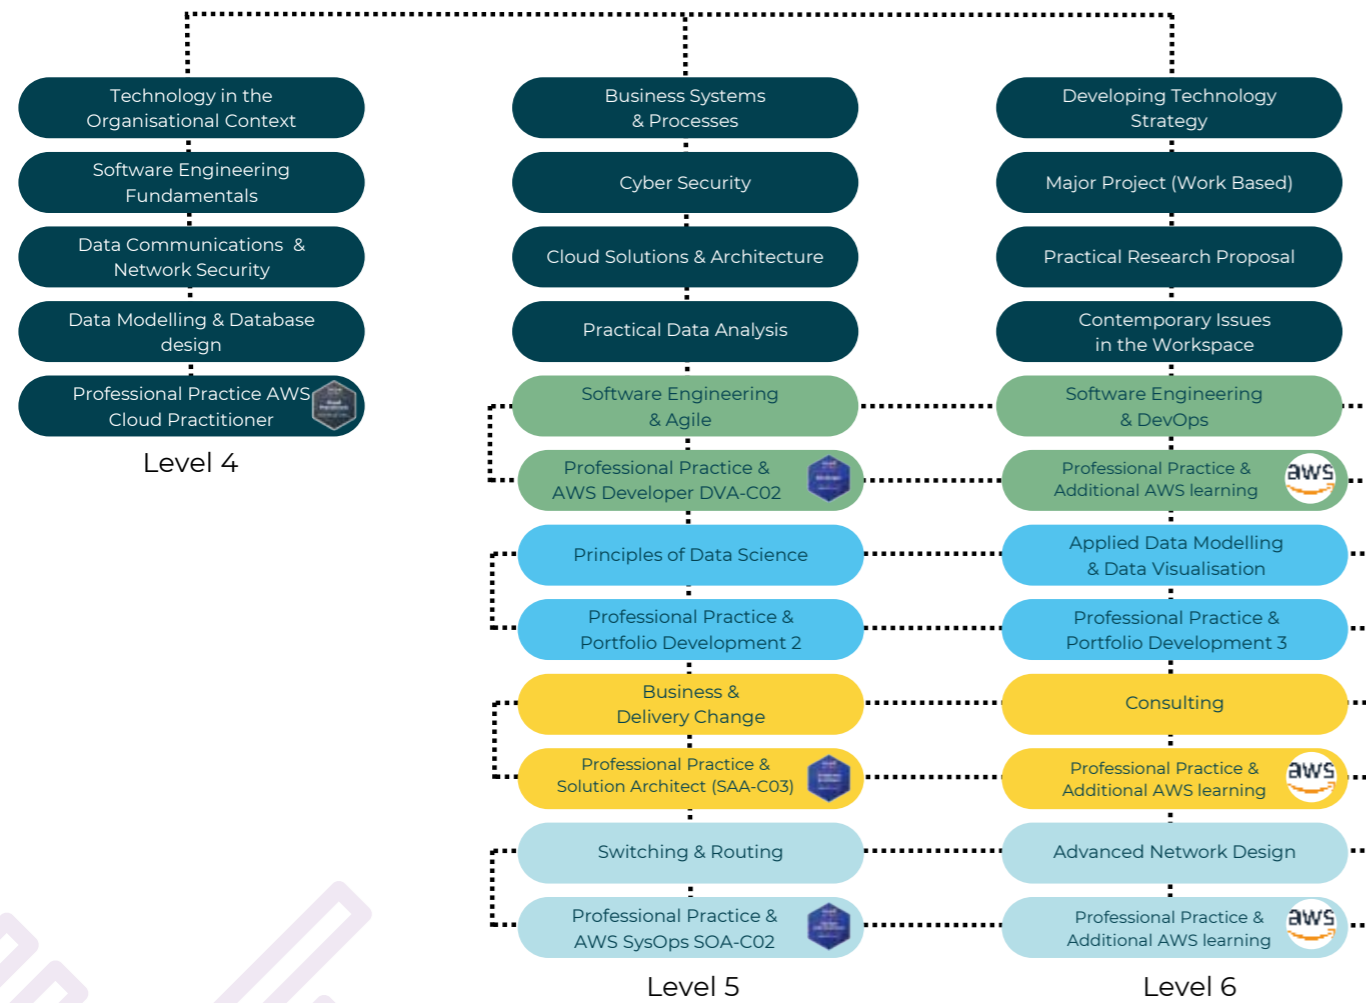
Technology in the Organisational Context

Software Engineering Fundamentals

Data Communications & Network Security

Data Modelling & Database design

Professional Practice AWS Cloud Practitioner

Level 4

Business Systems & Processes

Cyber Security

Cloud Solutions & Architecture

Practical Data Analysis

Software Engineering & Agile

Professional Practice & AWS Developer DVA-C02

Principles of Data Science

Professional Practice & Portfolio Development 2

Business & Delivery Change

Professional Practice & Solution Architect (SAA-C03)

Switching & Routing

Professional Practice & AWS SysOps SOA-C02

Level 5

Developing Technology Strategy

Major Project (Work Based)

Practical Research Proposal

Contemporary Issues in the Workspace

Software Engineering & DevOps

Professional Practice & Additional AWS learning

aws

Applied Data Modelling & Data Visualisation

Professional Practice & Portfolio Development 3

Consulting

Professional Practice & Additional AWS learning

aws

Advanced Network Design

Professional Practice & Additional AWS learning

aws

Level 6